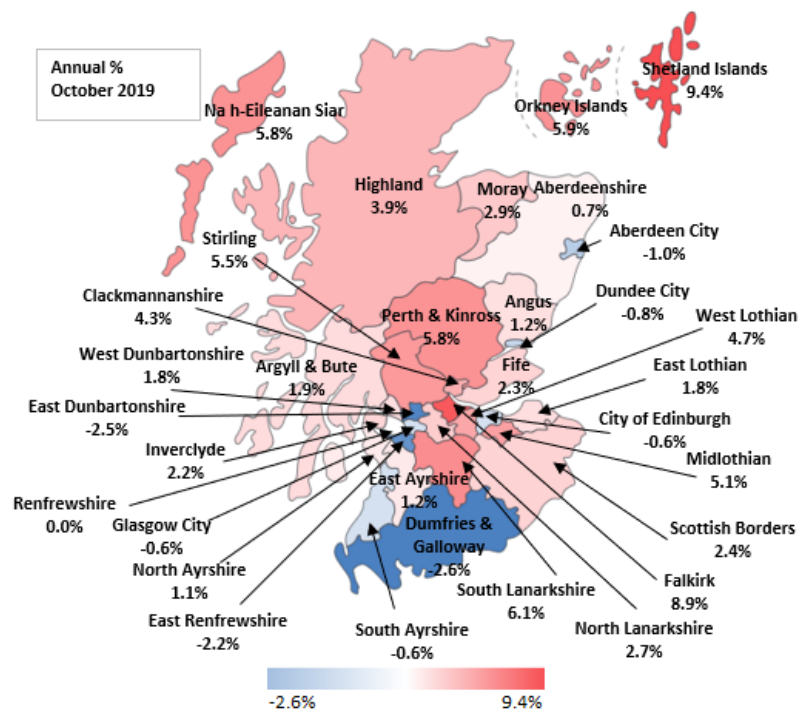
Annual %
October 2019

Na h-Eileanan Siar
5.8%

Orkney Islands
5.9%

Shetland Islands
9.4%

Highland
3.9%

Moray
2.9%

Aberdeenshire
0.7%

Aberdeen City
-1.0%

Stirling
5.5%

Clackmannanshire
4.3%

Angus
1.2%

Dundee City
-0.8%

Perth & Kinross
5.8%

West Lothian
4.7%

West Dunbartonshire
1.8%

Argyll & Bute
1.9%

Fife
2.3%

East Lothian
1.8%

East Dunbartonshire
-2.5%

City of Edinburgh
-0.6%

Inverclyde
2.2%

Midlothian
5.1%

East Ayrshire
1.2%

Renfrewshire
0.0%

Glasgow City
-0.6%

Dumfries & Galloway
-2.6%

Scottish Borders
2.4%

North Ayrshire
1.1%

South Lanarkshire
6.1%

Falkirk
8.9%

East Renfrewshire
-2.2%

South Ayrshire
-0.6%

North Lanarkshire
2.7%

-2.6%
9.4%